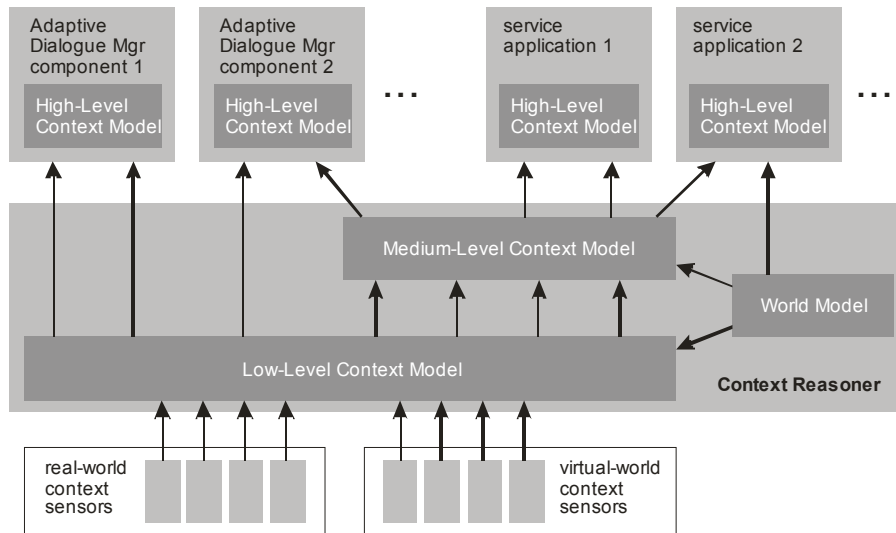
Adaptive Dialogue Mgr component 1

High-Level Context Model

Adaptive Dialogue Mgr component 2

High-Level Context Model

...

service application 1

High-Level Context Model

service application 2

High-Level Context Model

...

Medium-Level Context Model

World Model

Low-Level Context Model

Context Reasoner

real-world context sensors

virtual-world context sensors